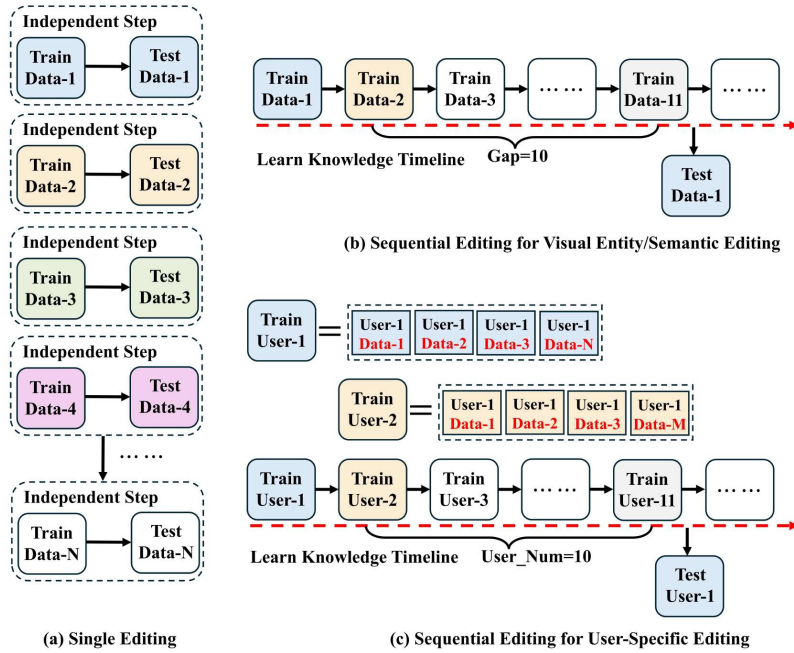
Independent Step

Train Data-1

Test Data-1

Independent Step

Train Data-2

Test Data-2

Independent Step

Train Data-3

Test Data-3

Independent Step

Train Data-4

Test Data-4

……

Independent Step

Train Data-N

Test Data-N

(a) Single Editing

Train Data-1

Train Data-2

Train Data-3

……

Train Data-11

……

Learn Knowledge Timeline

Gap=10

Test Data-1

(b) Sequential Editing for Visual Entity/Semantic Editing

Train User-1 = User-1 Data-1 | User-1 Data-2 | User-1 Data-3 | User-1 Data-N

Train User-2 = User-1 Data-1 | User-1 Data-2 | User-1 Data-3 | User-1 Data-M

Train User-1

Train User-2

Train User-3

……

Train User-11

……

Learn Knowledge Timeline

User_Num=10

Test User-1

(c) Sequential Editing for User-Specific Editing